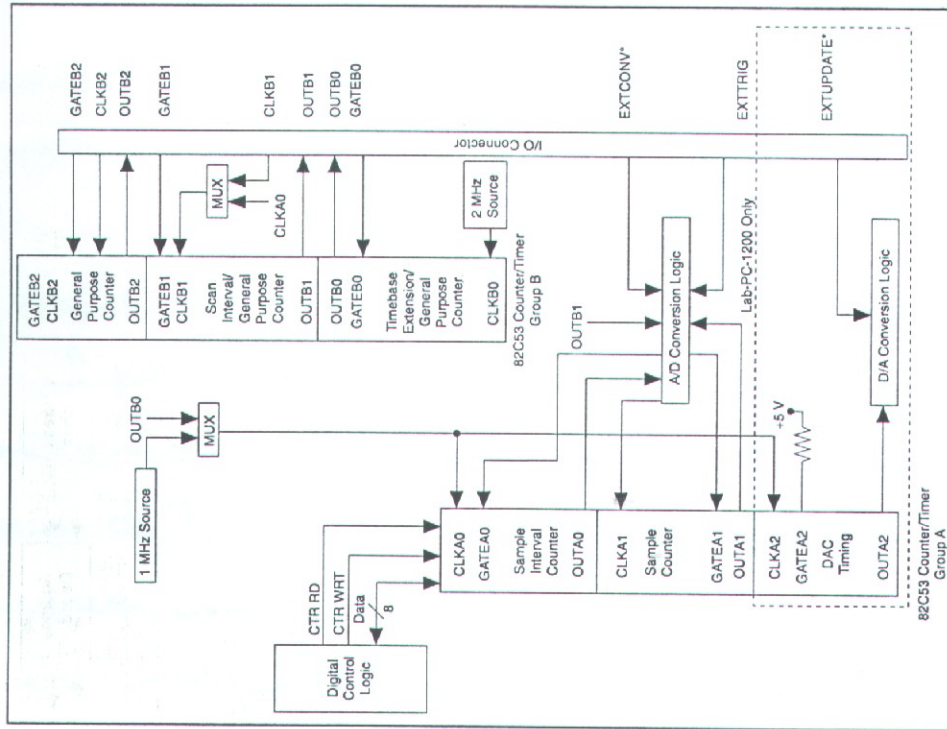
GATEB2
CLKB2
OUTB2
GATEB1
CLKB1
OUTB1
OUTB0
GATEB0
EXTCONV*
EXTTRIG
EXTUPDATE*

I/O Connector

MUX
CLKA0
2 MHz Source
Lab-PC-1200 Only

GATEB2
CLKB2
General Purpose Counter
OUTB2

GATEB1
CLKB1
Scan Interval/ General Purpose Counter
OUTB1

OUTB0
GATEB0
Timebase Extension/ General Purpose Counter
CLKB0

82C53 Counter/Timer Group B

OUTB1
OUTA0
A/D Conversion Logic
D/A Conversion Logic

OUTB0
MUX
1 MHz Source
+5 V

CTR RD
CTR WRT
Data
8
Digital Control Logic

CLKA0
GATEA0
Sample Interval Counter
OUTA0

CLKA1
Sample Counter
GATEA1
OUTA1

CLKA2
GATEA2
DAC Timing
OUTA2

82C53 Counter/Timer Group A